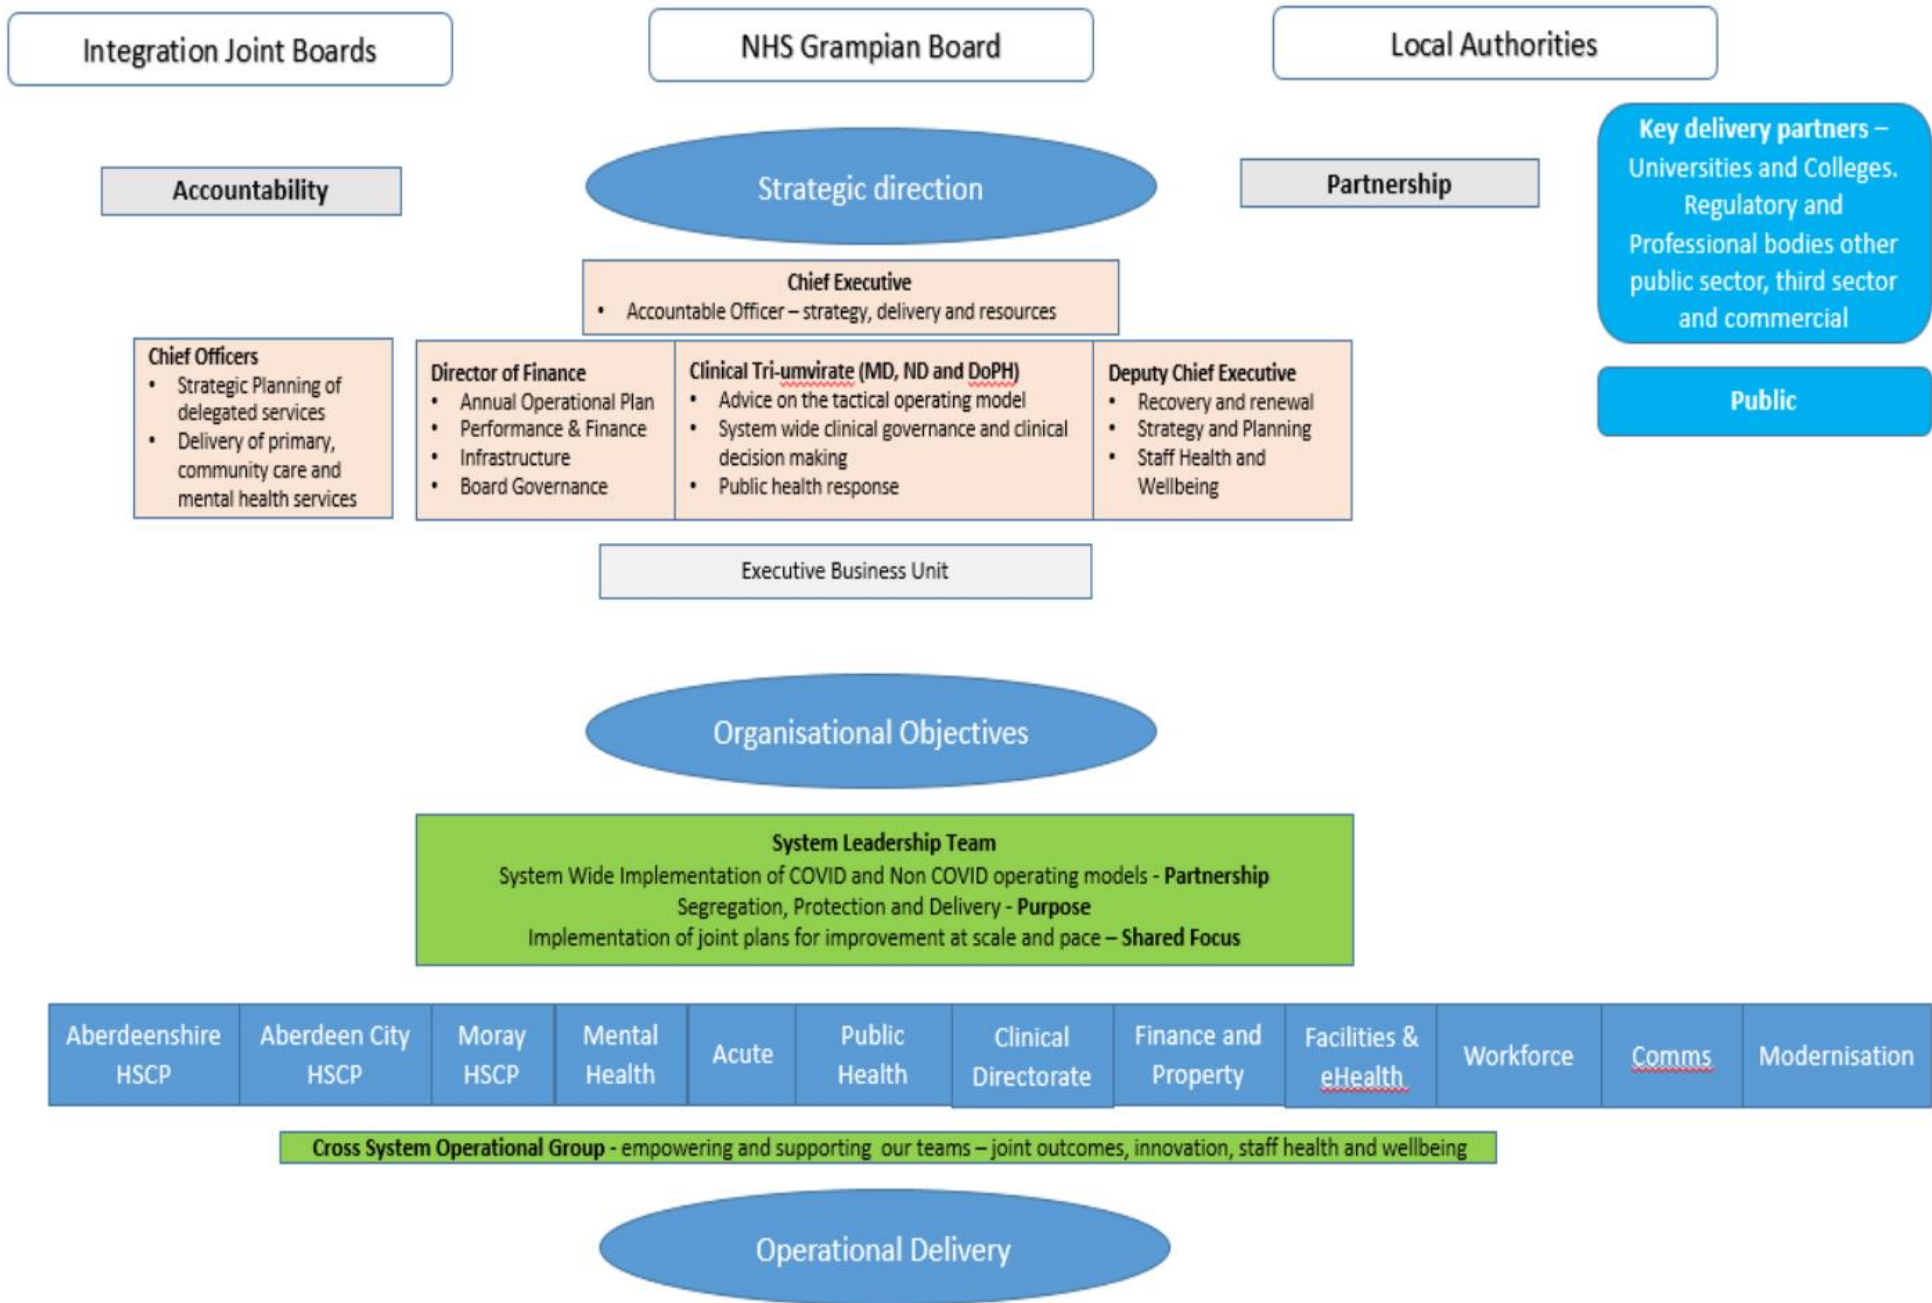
Integration Joint Boards

NHS Grampian Board

Local Authorities

Key delivery partners – Universities and Colleges. Regulatory and Professional bodies other public sector, third sector and commercial

Accountability

Strategic direction

Partnership

Public

Chief Executive
• Accountable Officer – strategy, delivery and resources

Chief Officers
• Strategic Planning of delegated services
• Delivery of primary, community care and mental health services

Director of Finance
• Annual Operational Plan
• Performance & Finance
• Infrastructure
• Board Governance

Clinical Tri-umvirate (MD, ND and DoPH)
• Advice on the tactical operating model
• System wide clinical governance and clinical decision making
• Public health response

Deputy Chief Executive
• Recovery and renewal
• Strategy and Planning
• Staff Health and Wellbeing

Executive Business Unit

Organisational Objectives

System Leadership Team
System Wide Implementation of COVID and Non COVID operating models - Partnership
Segregation, Protection and Delivery - Purpose
Implementation of joint plans for improvement at scale and pace – Shared Focus

| Aberdeenshire HSCP | Aberdeen City HSCP | Moray HSCP | Mental Health | Acute | Public Health | Clinical Directorate | Finance and Property | Facilities & eHealth | Workforce | Comms | Modernisation |
|---|---|---|---|---|---|---|---|---|---|---|---|

Cross System Operational Group - empowering and supporting our teams – joint outcomes, innovation, staff health and wellbeing

Operational Delivery